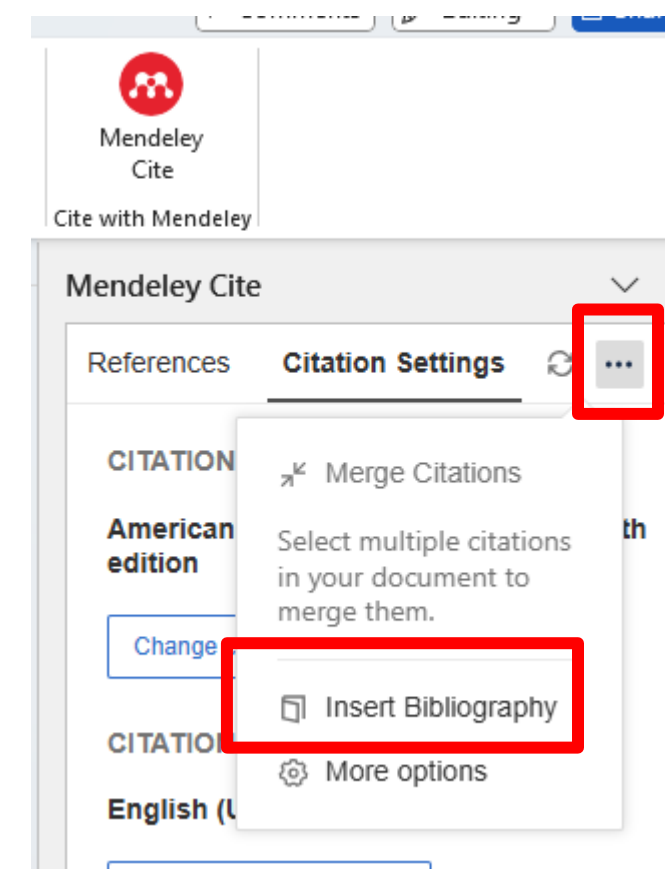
Comments Editing

Mendeley Cite

Cite with Mendeley

Mendeley Cite

References Citation Settings ...

CITATION

American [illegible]th edition

Change

CITATION

English (U

Merge Citations

Select multiple citations in your document to merge them.

Insert Bibliography

More options